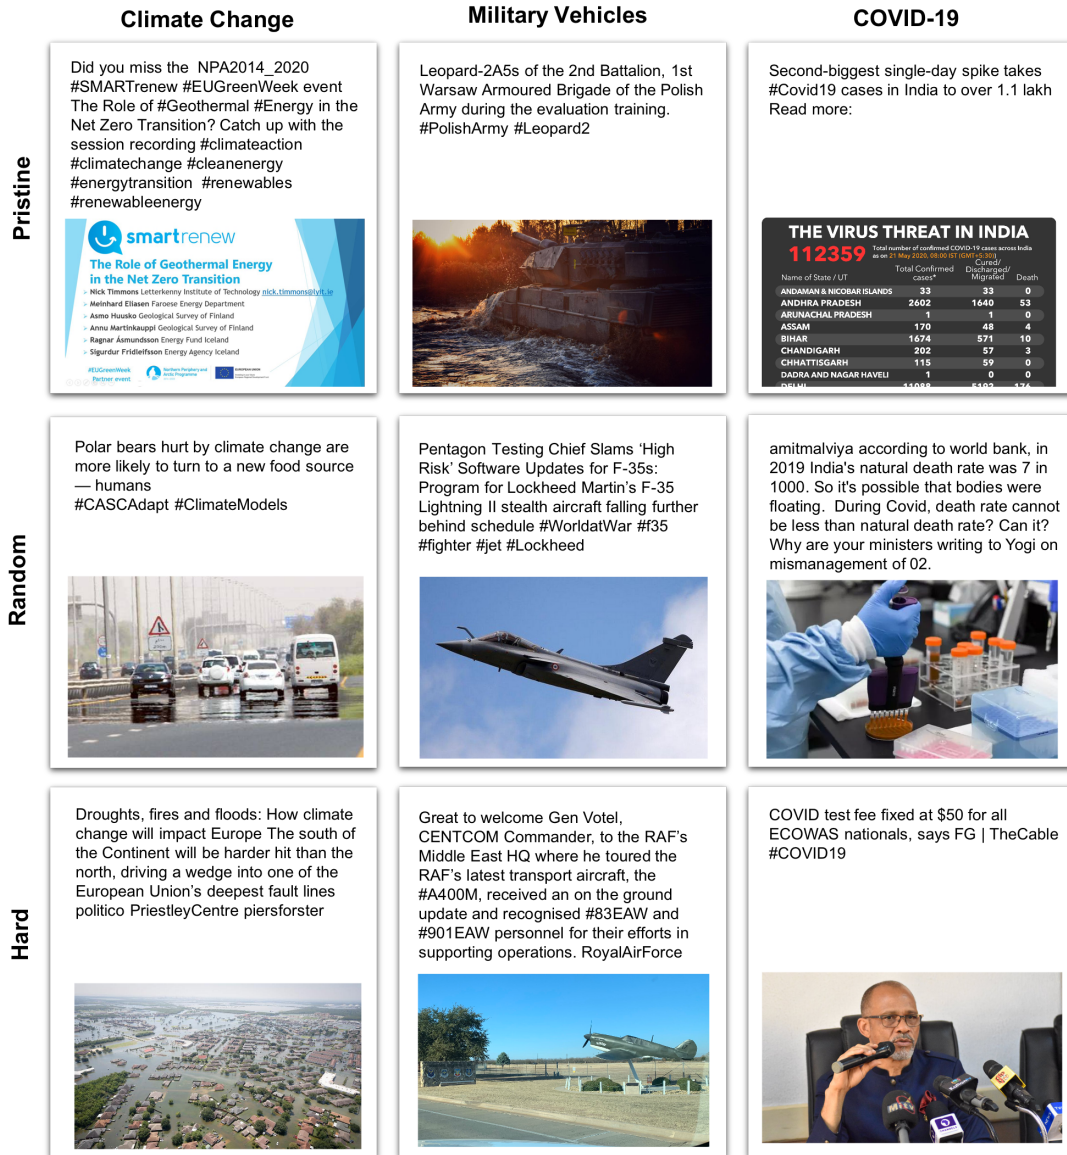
Climate Change

Military Vehicles

COVID-19

Pristine

Did you miss the NPA2014_2020 #SMARTrenew #EUGreenWeek event The Role of #Geothermal #Energy in the Net Zero Transition? Catch up with the session recording #climateaction #climatechange #cleanenergy #energytransition #renewables #renewableenergy

smartrenew

The Role of Geothermal Energy in the Net Zero Transition

Nick Timmons Letterkenny Institute of Technology nick.timmons@lyit.ie
Meinhard Eliasen Faroese Energy Department
Asmo Huusko Geological Survey of Finland
Annu Martinkauppi Geological Survey of Finland
Ragnar Ásmundsson Energy Fund Iceland
Sigurdur Fridleifsson Energy Agency Iceland

#EUGreenWeek Partner event

Leopard-2A5s of the 2nd Battalion, 1st Warsaw Armoured Brigade of the Polish Army during the evaluation training. #PolishArmy #Leopard2

Second-biggest single-day spike takes #Covid19 cases in India to over 1.1 lakh Read more:

THE VIRUS THREAT IN INDIA

112359 Total number of confirmed COVID-19 cases across India as on 21 May 2020, 08:00 IST (GMT+5:30)

| Name of State / UT | Total Confirmed cases* | Cured/ Discharged/ Migrated | Death |
|---|---|---|---|
| ANDAMAN & NICOBAR ISLANDS | 33 | 33 | 0 |
| ANDHRA PRADESH | 2602 | 1640 | 53 |
| ARUNACHAL PRADESH | 1 | 1 | 0 |
| ASSAM | 170 | 48 | 4 |
| BIHAR | 1674 | 571 | 10 |
| CHANDIGARH | 202 | 57 | 3 |
| CHHATTISGARH | 115 | 59 | 0 |
| DADRA AND NAGAR HAVELI | 1 | 0 | 0 |
| DELHI | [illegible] | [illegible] | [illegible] |

Random

Polar bears hurt by climate change are more likely to turn to a new food source — humans #CASCAdapt #ClimateModels

Pentagon Testing Chief Slams 'High Risk' Software Updates for F-35s: Program for Lockheed Martin's F-35 Lightning II stealth aircraft falling further behind schedule #WorldatWar #f35 #fighter #jet #Lockheed

amitmalviya according to world bank, in 2019 India's natural death rate was 7 in 1000. So it's possible that bodies were floating. During Covid, death rate cannot be less than natural death rate? Can it? Why are your ministers writing to Yogi on mismanagement of 02.

Hard

Droughts, fires and floods: How climate change will impact Europe The south of the Continent will be harder hit than the north, driving a wedge into one of the European Union's deepest fault lines politico PriestleyCentre piersforster

Great to welcome Gen Votel, CENTCOM Commander, to the RAF's Middle East HQ where he toured the RAF's latest transport aircraft, the #A400M, received an on the ground update and recognised #83EAW and #901EAW personnel for their efforts in supporting operations. RoyalAirForce

COVID test fee fixed at $50 for all ECOWAS nationals, says FG | TheCable #COVID19